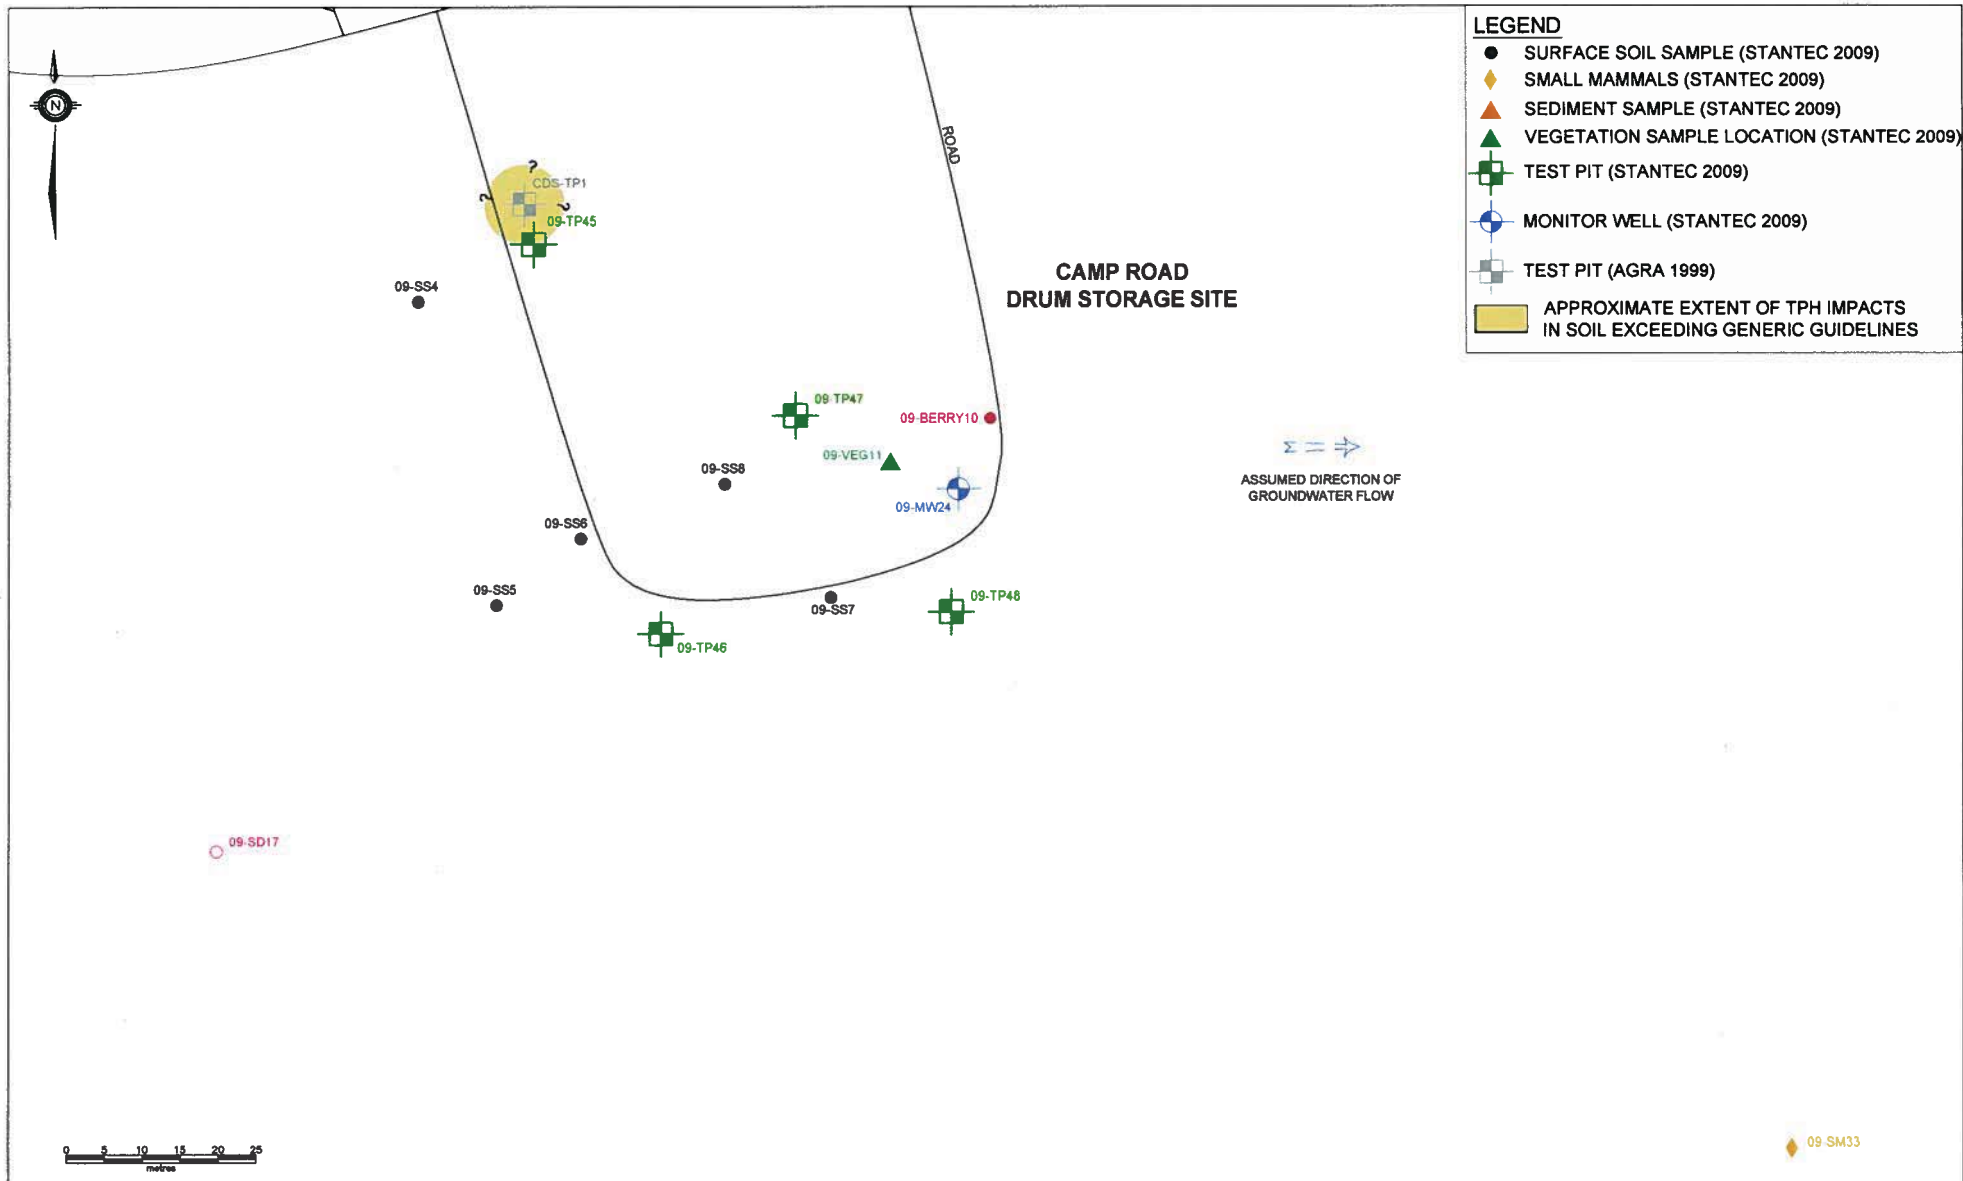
LEGEND
SURFACE SOIL SAMPLE (STANTEC 2009)
SMALL MAMMALS (STANTEC 2009)
SEDIMENT SAMPLE (STANTEC 2009)
VEGETATION SAMPLE LOCATION (STANTEC 2009)
TEST PIT (STANTEC 2009)
MONITOR WELL (STANTEC 2009)
TEST PIT (AGRA 1999)
APPROXIMATE EXTENT OF TPH IMPACTS IN SOIL EXCEEDING GENERIC GUIDELINES

N

ROAD

CAMP ROAD
DRUM STORAGE SITE

?
CDS-TP1
?
?
09-TP45
09-SS4
09-TP47
09-BERRY10
09-VEG11
09-SS8
09-MW24
ASSUMED DIRECTION OF GROUNDWATER FLOW
09-SS6
09-SS5
09-SS7
09-TP48
09-TP46
09-SD17
09-SM33

0 5 10 15 20 25
metres